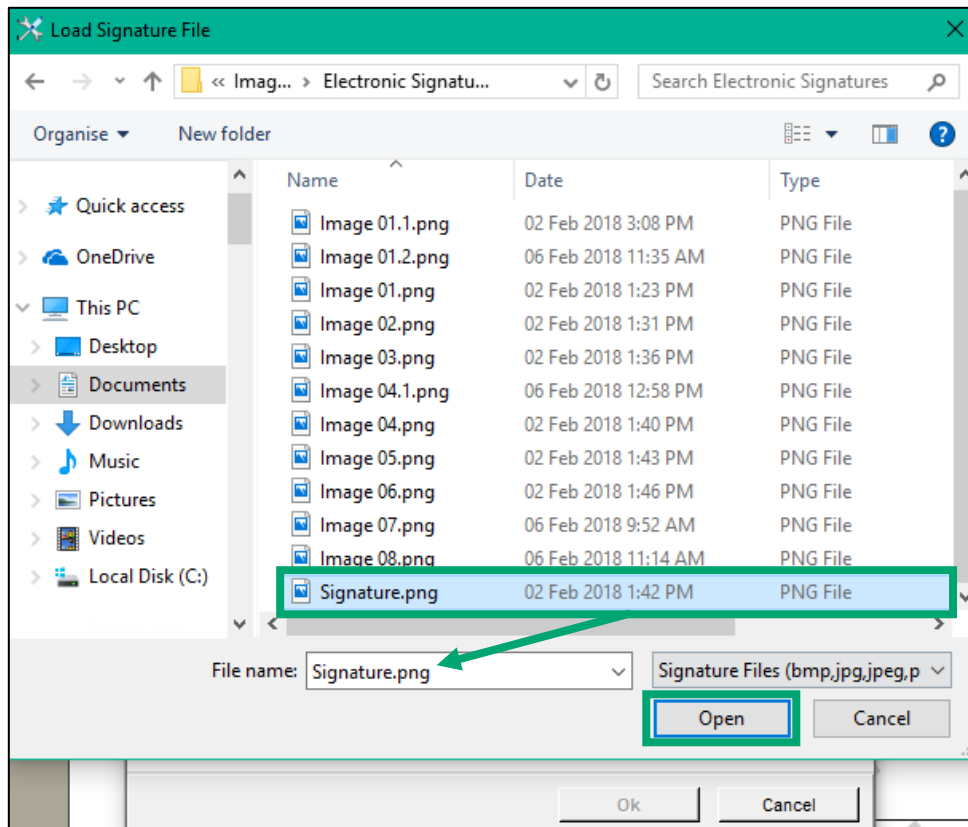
Load Signature File

« Imag... › Electronic Signatu...

Search Electronic Signatures

Organise ▾ New folder

Quick access
OneDrive
This PC
Desktop
Documents
Downloads
Music
Pictures
Videos
Local Disk (C:)

| Name | Date | Type |
|---|---|---|
| Image 01.1.png | 02 Feb 2018 3:08 PM | PNG File |
| Image 01.2.png | 06 Feb 2018 11:35 AM | PNG File |
| Image 01.png | 02 Feb 2018 1:23 PM | PNG File |
| Image 02.png | 02 Feb 2018 1:31 PM | PNG File |
| Image 03.png | 02 Feb 2018 1:36 PM | PNG File |
| Image 04.1.png | 06 Feb 2018 12:58 PM | PNG File |
| Image 04.png | 02 Feb 2018 1:40 PM | PNG File |
| Image 05.png | 02 Feb 2018 1:43 PM | PNG File |
| Image 06.png | 02 Feb 2018 1:46 PM | PNG File |
| Image 07.png | 06 Feb 2018 9:52 AM | PNG File |
| Image 08.png | 06 Feb 2018 11:14 AM | PNG File |
| Signature.png | 02 Feb 2018 1:42 PM | PNG File |

File name: Signature.png

Signature Files (bmp,jpg,jpeg,p

Open

Cancel

Ok

Cancel